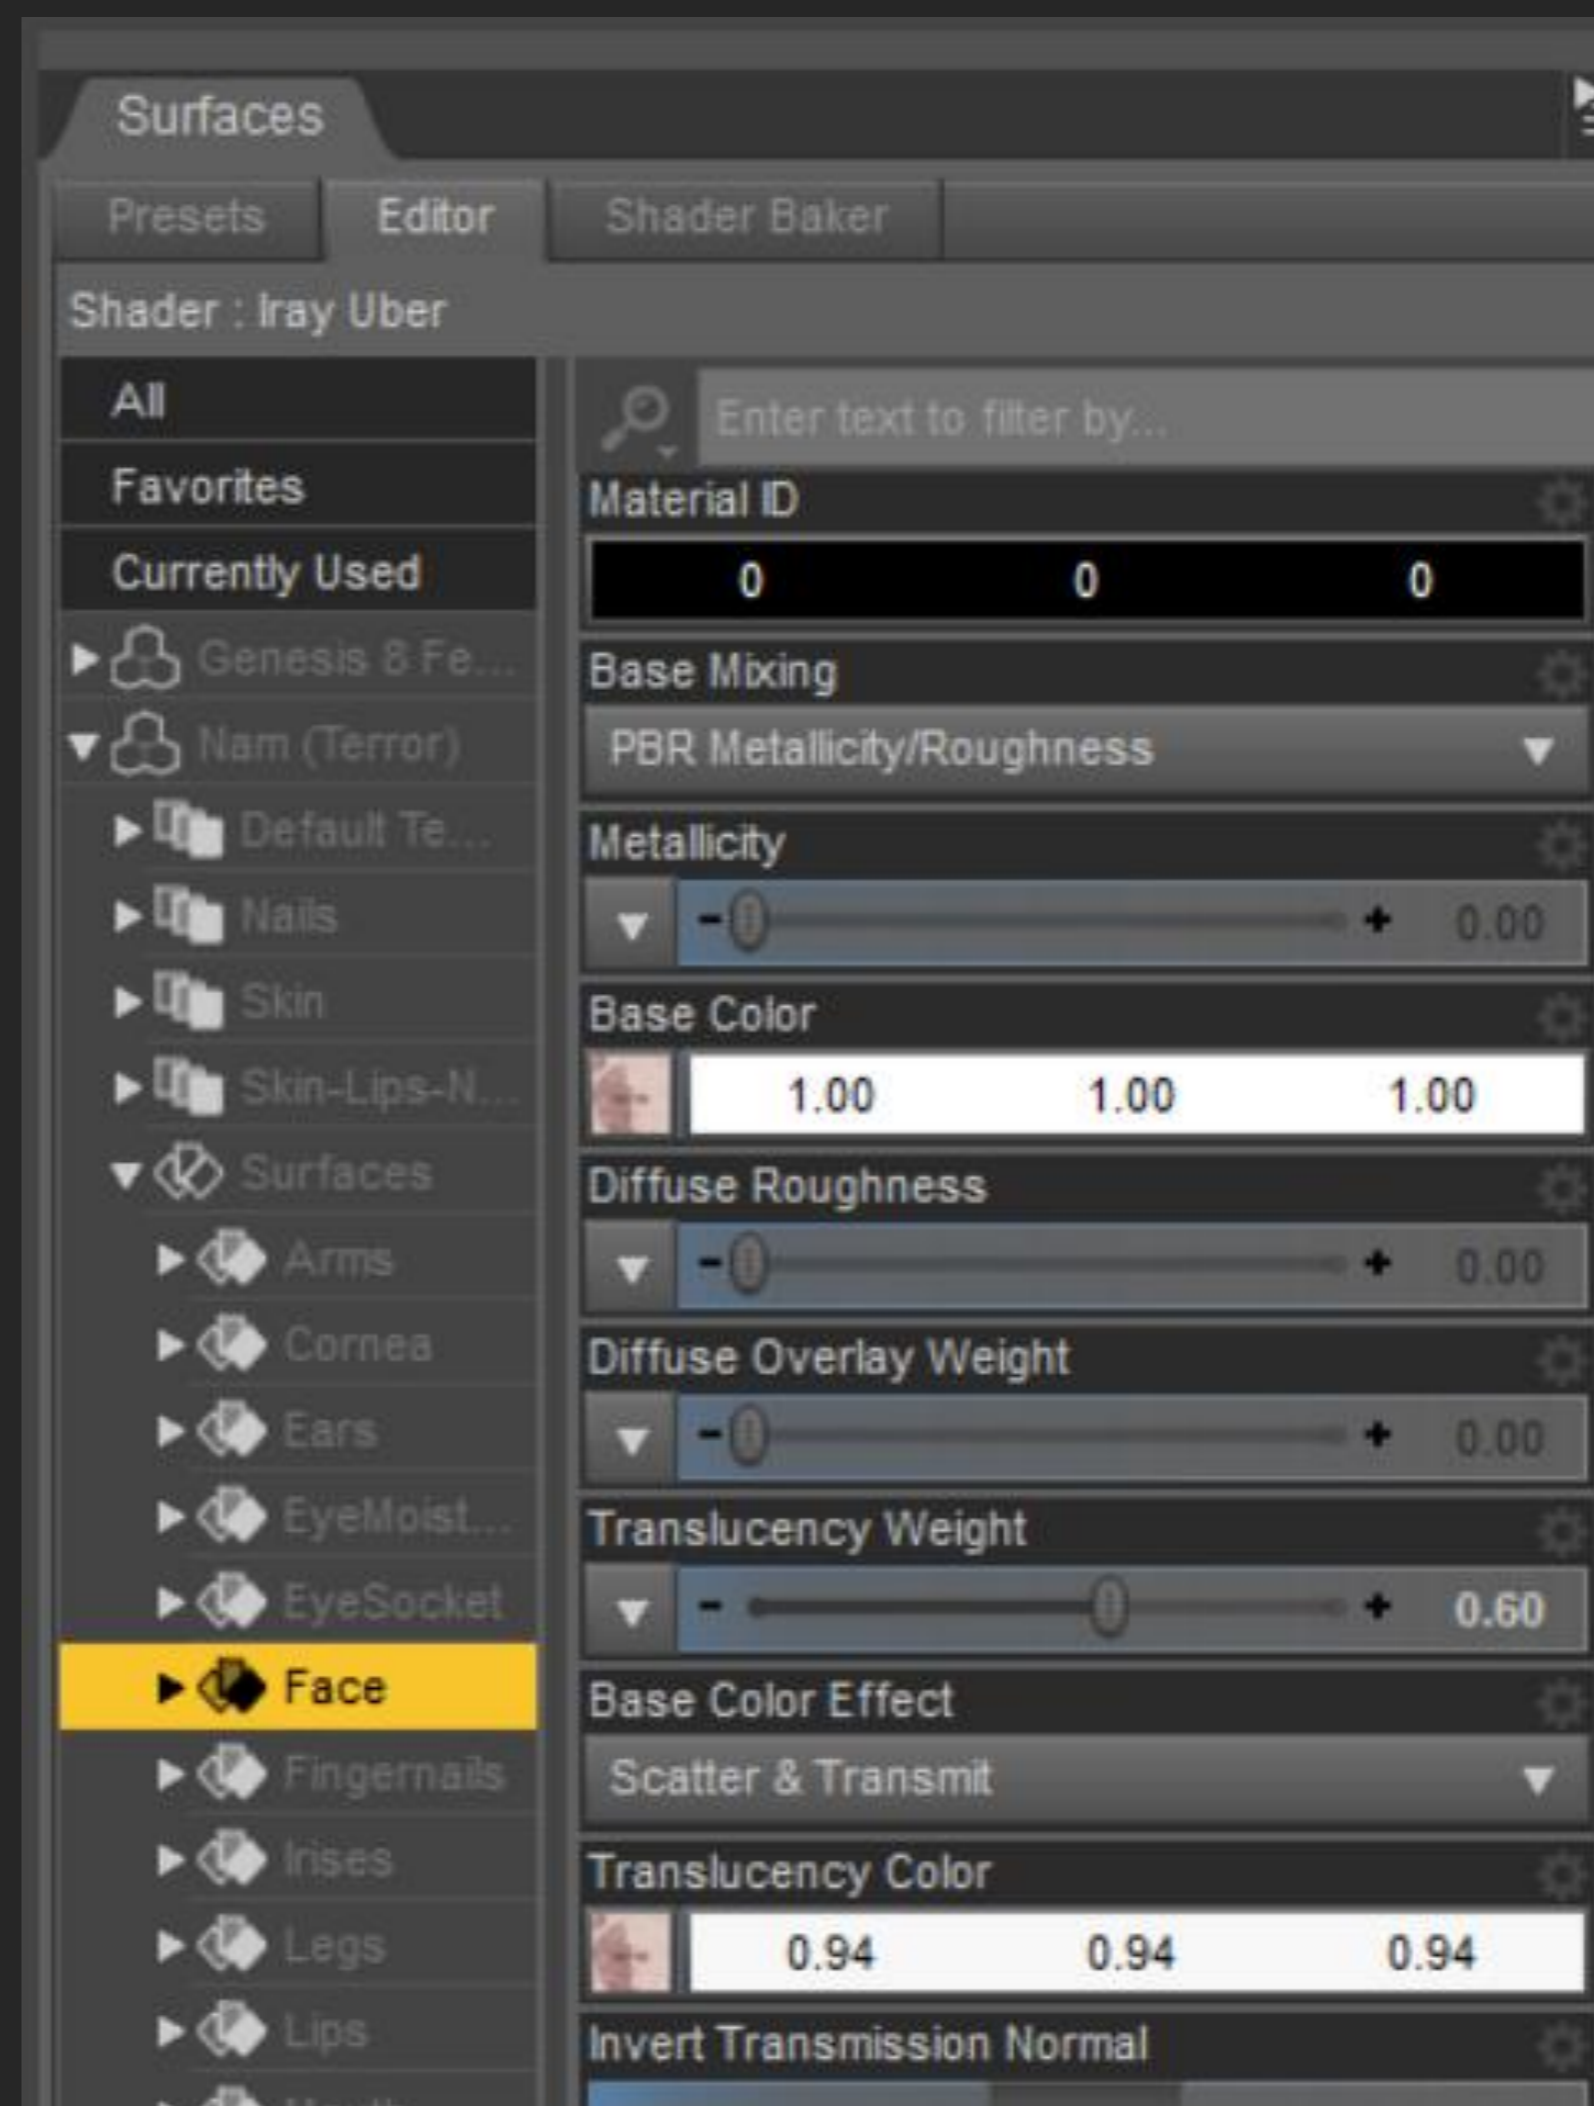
Surfaces

Presets | Editor | Shader Baker

Shader : Iray Uber

All
Favorites
Currently Used
Genesis 8 Fe...
Nam (Terror)
Default Te...
Nails
Skin
Skin-Lips-N...
Surfaces
Arms
Cornea
Ears
EyeMoist...
EyeSocket
Face
Fingernails
Irises
Legs
Lips

Enter text to filter by...

Material ID
0 0 0

Base Mixing
PBR Metallicity/Roughness

Metallicity
- + 0.00

Base Color
1.00 1.00 1.00

Diffuse Roughness
- + 0.00

Diffuse Overlay Weight
- + 0.00

Translucency Weight
- + 0.60

Base Color Effect
Scatter & Transmit

Translucency Color
0.94 0.94 0.94

Invert Transmission Normal